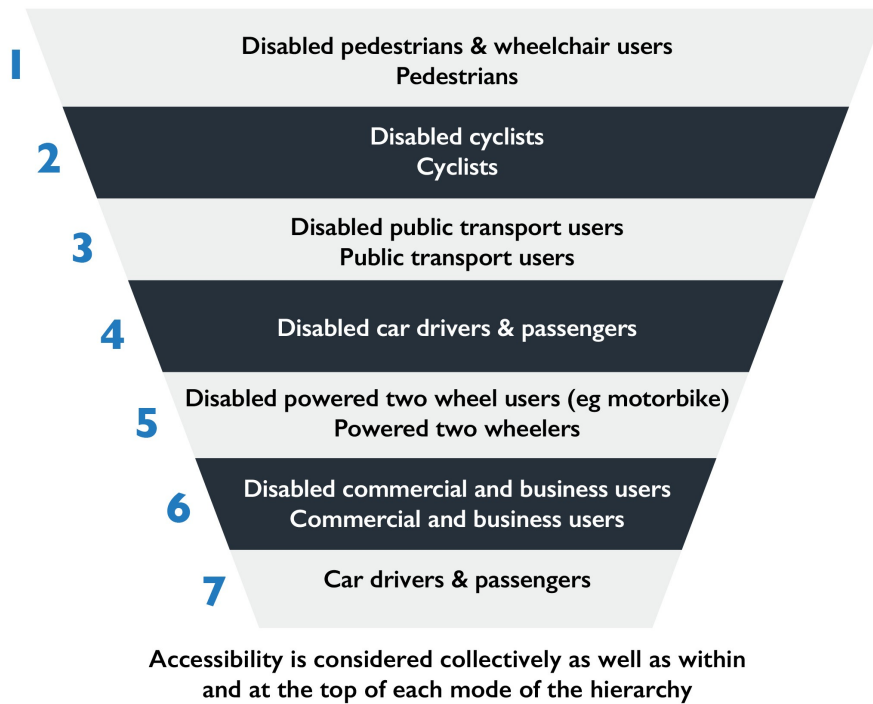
1
Disabled pedestrians & wheelchair users
Pedestrians

2
Disabled cyclists
Cyclists

3
Disabled public transport users
Public transport users

4
Disabled car drivers & passengers

5
Disabled powered two wheel users (eg motorbike)
Powered two wheelers

6
Disabled commercial and business users
Commercial and business users

7
Car drivers & passengers

Accessibility is considered collectively as well as within and at the top of each mode of the hierarchy